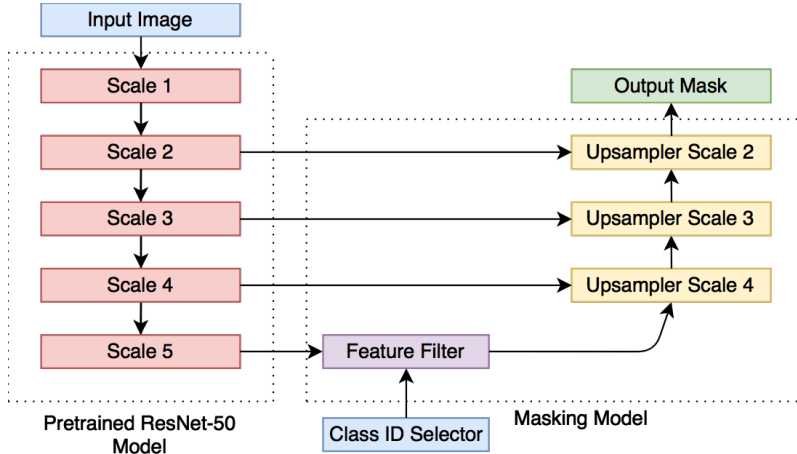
Input Image

Scale 1

Scale 2

Scale 3

Scale 4

Scale 5

Pretrained ResNet-50 Model

Output Mask

Upsampler Scale 2

Upsampler Scale 3

Upsampler Scale 4

Feature Filter

Class ID Selector

Masking Model